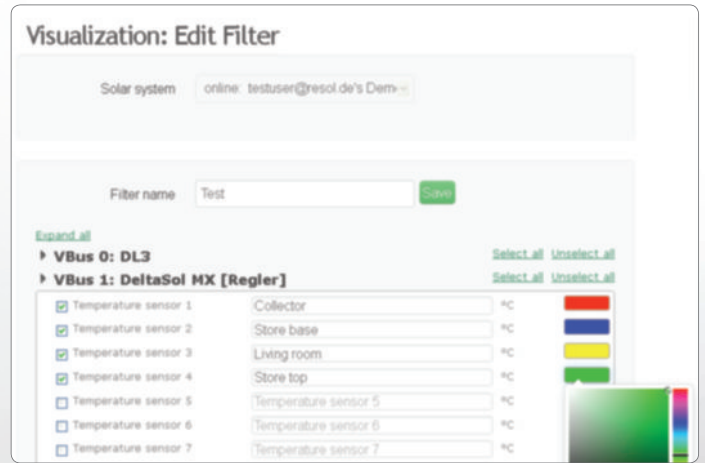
Visualization: Edit Filter

Solar system online: testuser@resol.de's Dem

Filter name Test Save

Expand all

VBus 0: DL3 Select all Unselect all

VBus 1: DeltaSol MX [Regler] Select all Unselect all

| | | | |
|---|---|---|---|
| Temperature sensor 1 | Collector | °C | |
| Temperature sensor 2 | Store base | °C | |
| Temperature sensor 3 | Living room | °C | |
| Temperature sensor 4 | Store top | °C | |
| Temperature sensor 5 | Temperature sensor 5 | °C | |
| Temperature sensor 6 | Temperature sensor 6 | °C | |
| Temperature sensor 7 | Temperature sensor 7 | °C | |